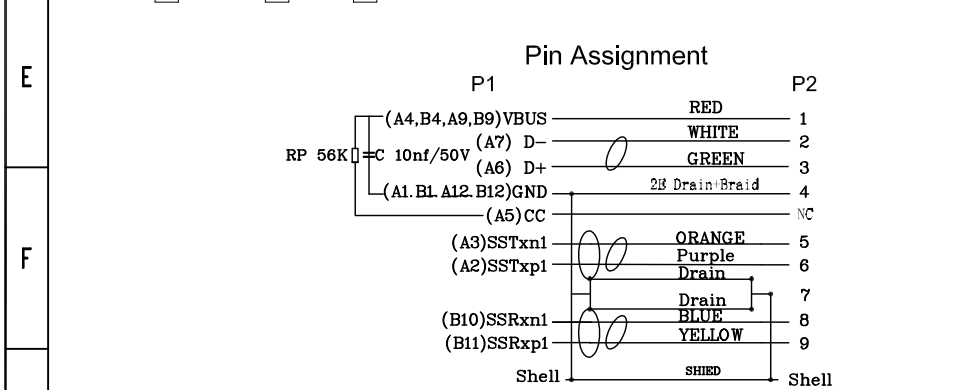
E

F

Pin Assignment

P1

P2

(A4,B4,A9,B9)VBUS RED 1

RP 56K C 10nf/50V (A7) D− WHITE 2

(A6) D+ GREEN 3

(A1.B1.A12.B12)GND 2B Drain+Braid 4

(A5)CC NC

(A3)SSTxn1 ORANGE 5

(A2)SSTxp1 Purple 6

Drain

Drain 7

(B10)SSRxn1 BLUE 8

(B11)SSRxp1 YELLOW 9

Shell SHIED Shell